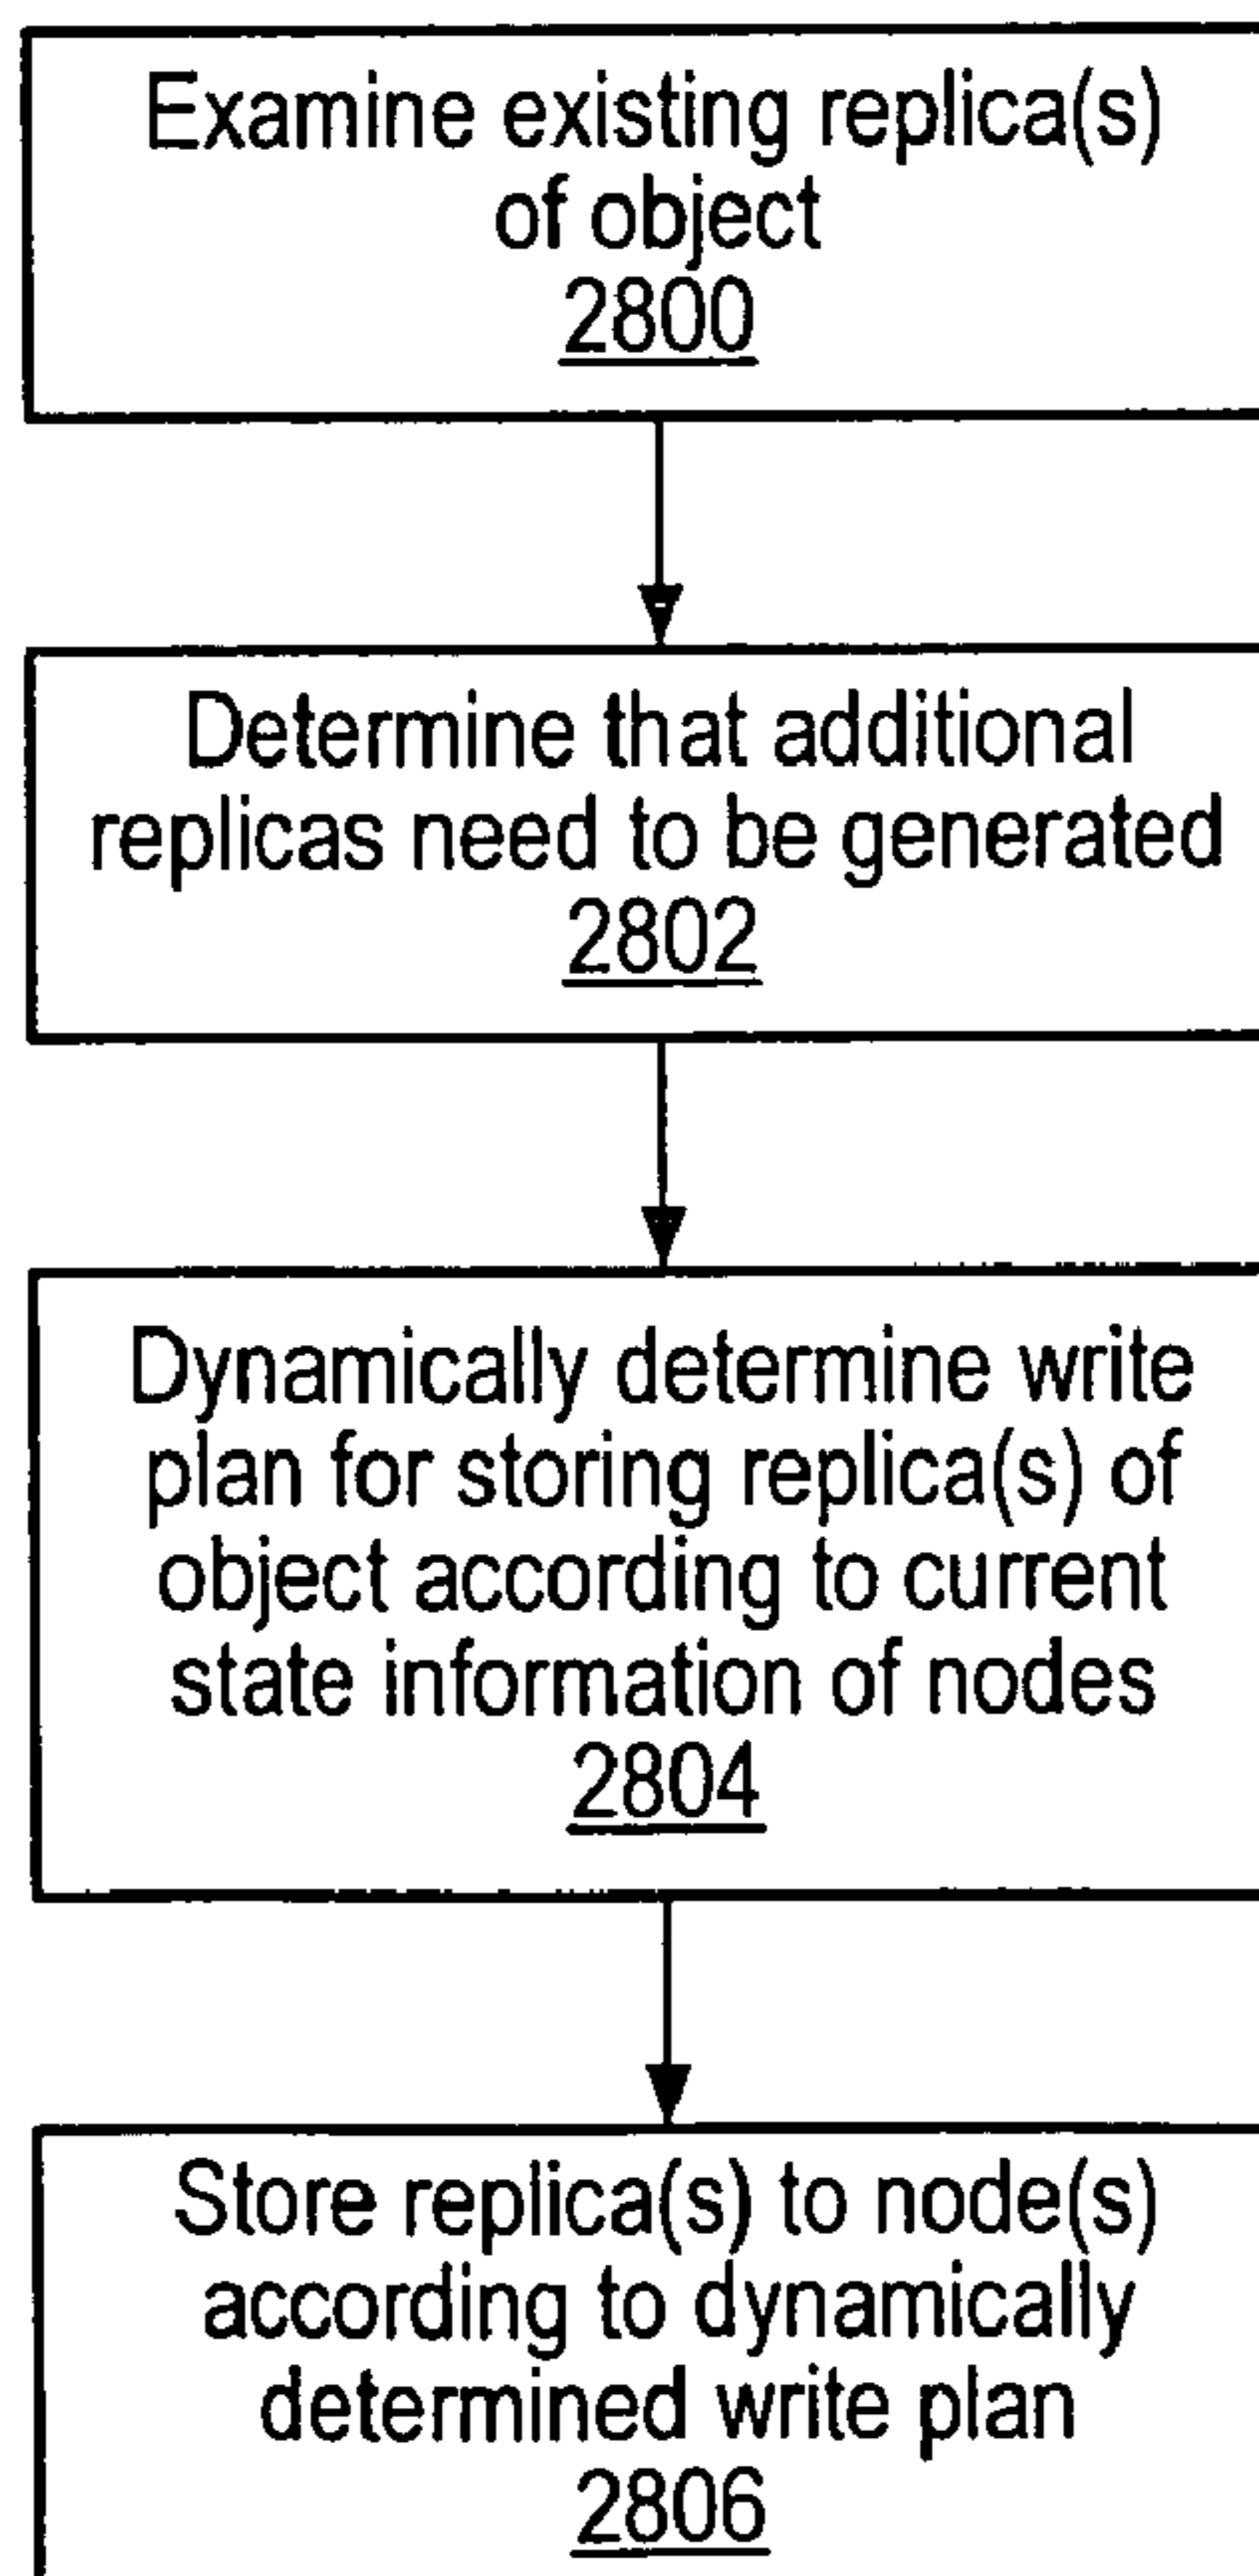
Examine existing replica(s) of object
2800

Determine that additional replicas need to be generated
2802

Dynamically determine write plan for storing replica(s) of object according to current state information of nodes
2804

Store replica(s) to node(s) according to dynamically determined write plan
2806